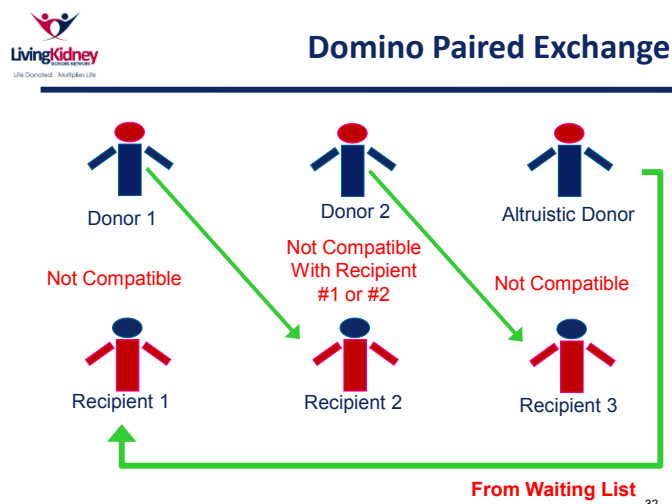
LivingKidney DONORS NETWORK
Life Donated... Multiplies Life

Domino Paired Exchange

Donor 1

Donor 2

Altruistic Donor

Not Compatible

Not Compatible With Recipient #1 or #2

Not Compatible

Recipient 1

Recipient 2

Recipient 3

From Waiting List

32